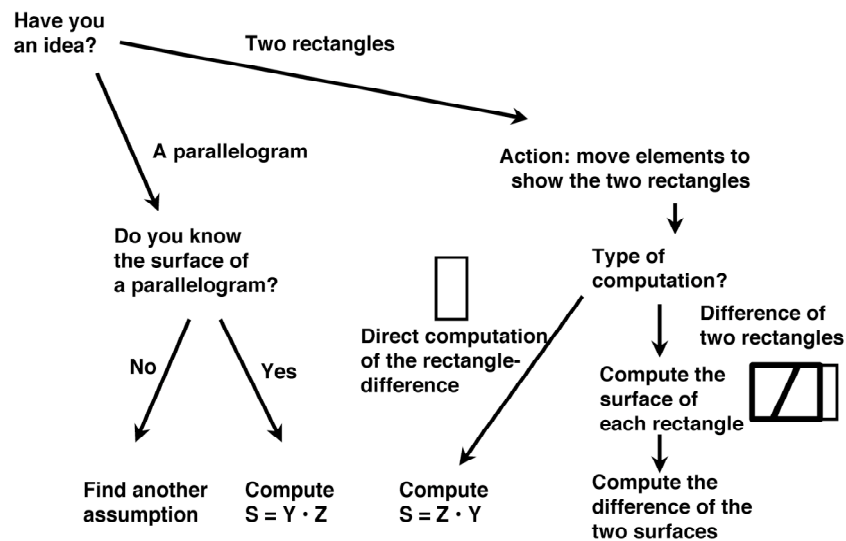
Have you an idea?

Two rectangles

A parallelogram

Action: move elements to show the two rectangles

Do you know the surface of a parallelogram?

Type of computation?

Direct computation of the rectangle-difference

Difference of two rectangles

No

Yes

Compute the surface of each rectangle

Find another assumption

Compute $S = Y \cdot Z$

Compute $S = Z \cdot Y$

Compute the difference of the two surfaces